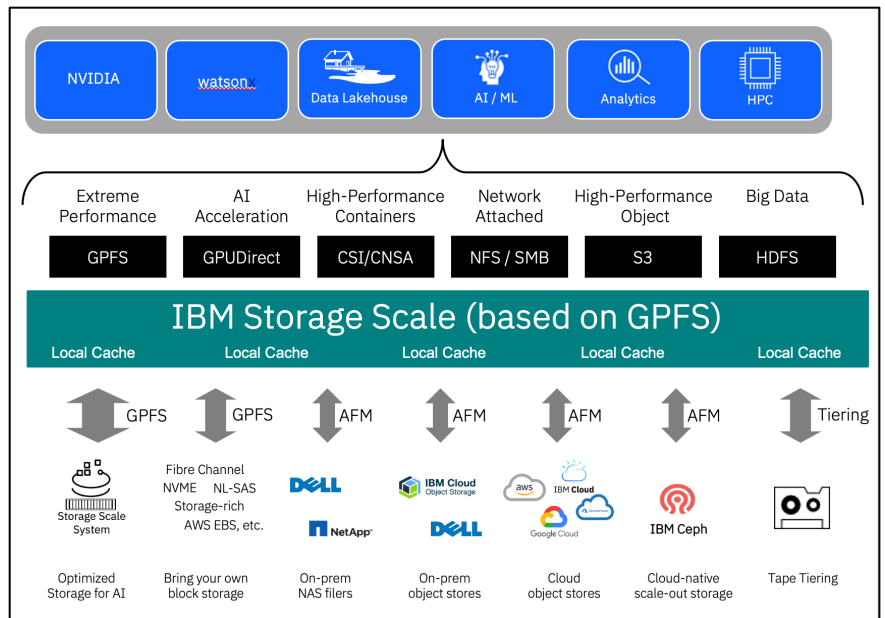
NVIDIA

watsonx

Data Lakehouse

AI / ML

Analytics

HPC

Extreme Performance

AI Acceleration

High-Performance Containers

Network Attached

High-Performance Object

Big Data

GPFS

GPUDirect

CSI/CNSA

NFS / SMB

S3

HDFS

IBM Storage Scale (based on GPFS)

Local Cache

Local Cache

Local Cache

Local Cache

Local Cache

GPFS

GPFS

AFM

AFM

AFM

AFM

Tiering

Storage Scale System

Fibre Channel
NVME NL-SAS
Storage-rich
AWS EBS, etc.

DELL

NetApp

IBM Cloud Object Storage

DELL

aws

IBM Cloud

Google Cloud

IBM Ceph

Optimized Storage for AI

Bring your own block storage

On-prem NAS filers

On-prem object stores

Cloud object stores

Cloud-native scale-out storage

Tape Tiering